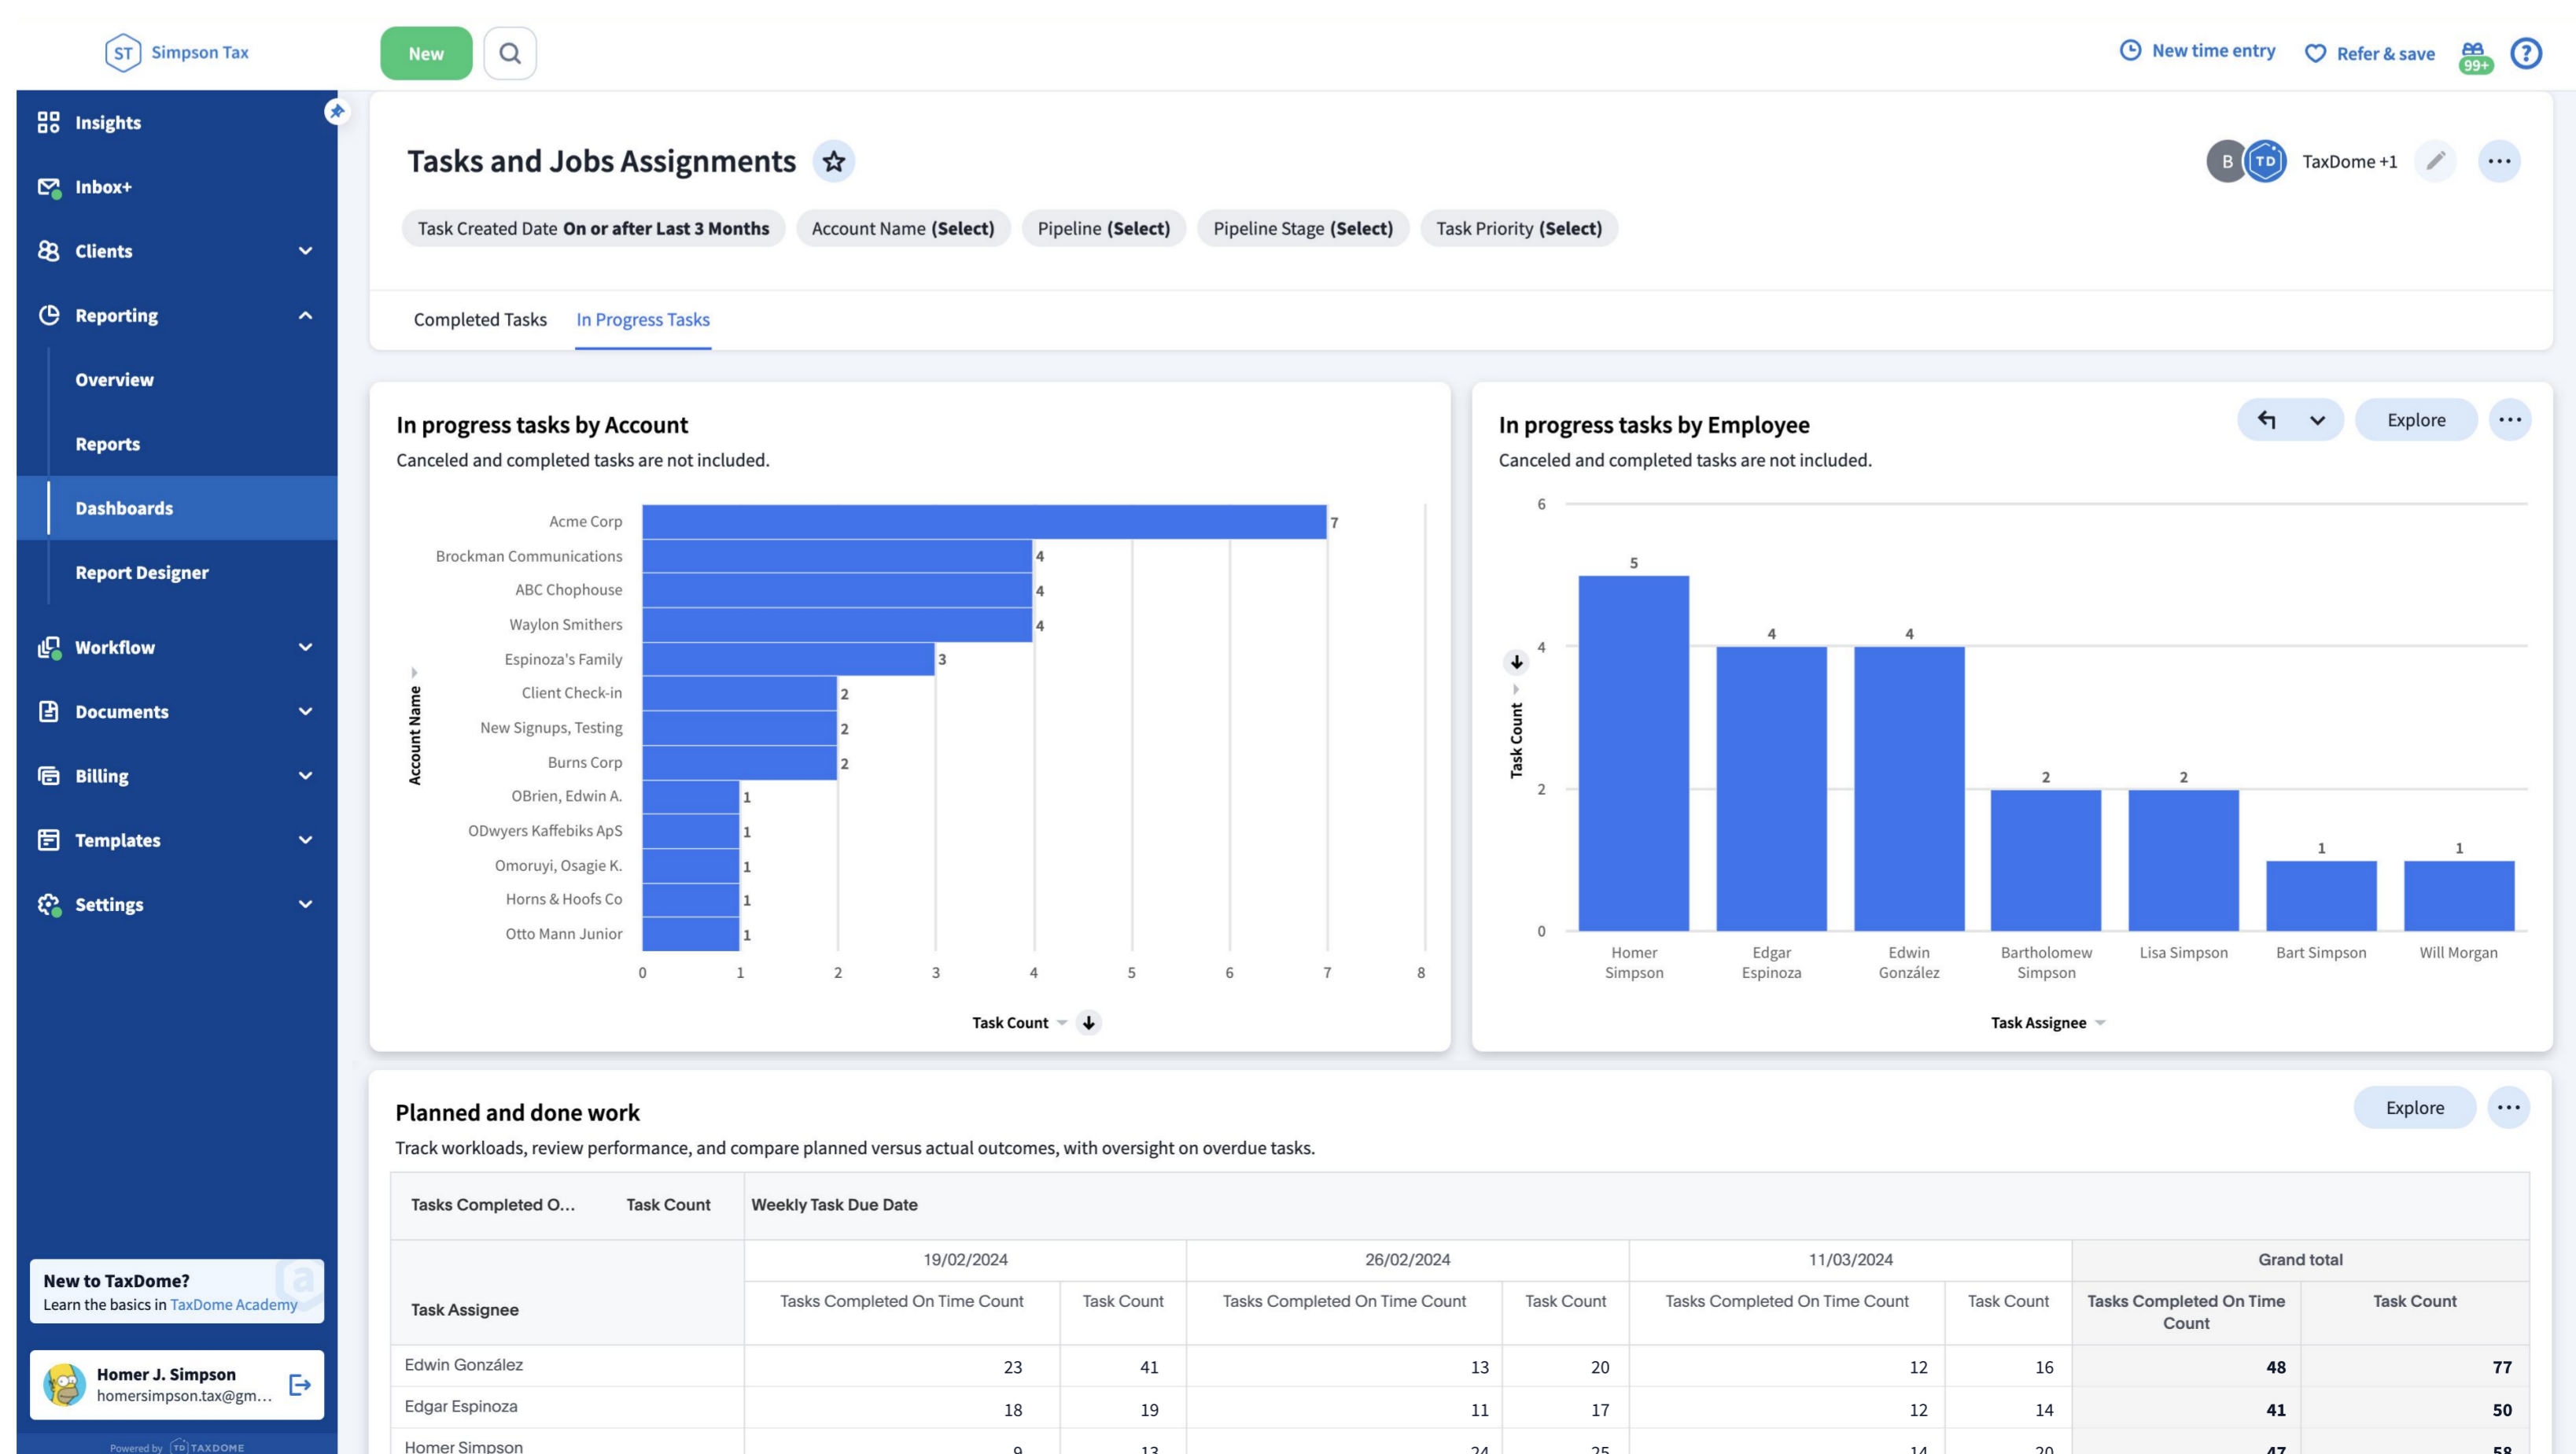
ST Simpson Tax

New

New time entry   Refer & save   99+

Insights
Inbox+
Clients
Reporting
Overview
Reports
Dashboards
Report Designer
Workflow
Documents
Billing
Templates
Settings

New to TaxDome?
Learn the basics in TaxDome Academy

Homer J. Simpson
homersimpson.tax@gm...

Powered by TD TAXDOME

Tasks and Jobs Assignments

B TD TaxDome +1

Task Created Date **On or after Last 3 Months**   Account Name **(Select)**   Pipeline **(Select)**   Pipeline Stage **(Select)**   Task Priority **(Select)**

Completed Tasks   In Progress Tasks

In progress tasks by Account
Canceled and completed tasks are not included.

| Account Name | Task Count |
|---|---|
| Acme Corp | 7 |
| Brockman Communications | 4 |
| ABC Chophouse | 4 |
| Waylon Smithers | 4 |
| Espinoza's Family | 3 |
| Client Check-in | 2 |
| New Signups, Testing | 2 |
| Burns Corp | 2 |
| OBrien, Edwin A. | 1 |
| ODwyers Kaffebiks ApS | 1 |
| Omoruyi, Osagie K. | 1 |
| Horns & Hoofs Co | 1 |
| Otto Mann Junior | 1 |

0 1 2 3 4 5 6 7 8
Task Count

In progress tasks by Employee
Explore
Canceled and completed tasks are not included.

Task Count
6 4 2 0

| Task Assignee | Task Count |
|---|---|
| Homer Simpson | 5 |
| Edgar Espinoza | 4 |
| Edwin González | 4 |
| Bartholomew Simpson | 2 |
| Lisa Simpson | 2 |
| Bart Simpson | 1 |
| Will Morgan | 1 |

Task Assignee

Planned and done work
Explore
Track workloads, review performance, and compare planned versus actual outcomes, with oversight on overdue tasks.

Tasks Completed O...   Task Count   Weekly Task Due Date

| Task Assignee | 19/02/2024 Tasks Completed On Time Count | 19/02/2024 Task Count | 26/02/2024 Tasks Completed On Time Count | 26/02/2024 Task Count | 11/03/2024 Tasks Completed On Time Count | 11/03/2024 Task Count | Grand total Tasks Completed On Time Count | Grand total Task Count |
|---|---|---|---|---|---|---|---|---|
| Edwin González | 23 | 41 | 13 | 20 | 12 | 16 | 48 | 77 |
| Edgar Espinoza | 18 | 19 | 11 | 17 | 12 | 14 | 41 | 50 |
| Homer Simpson | 9 | 13 | 24 | 25 | 14 | 20 | 47 | 58 |